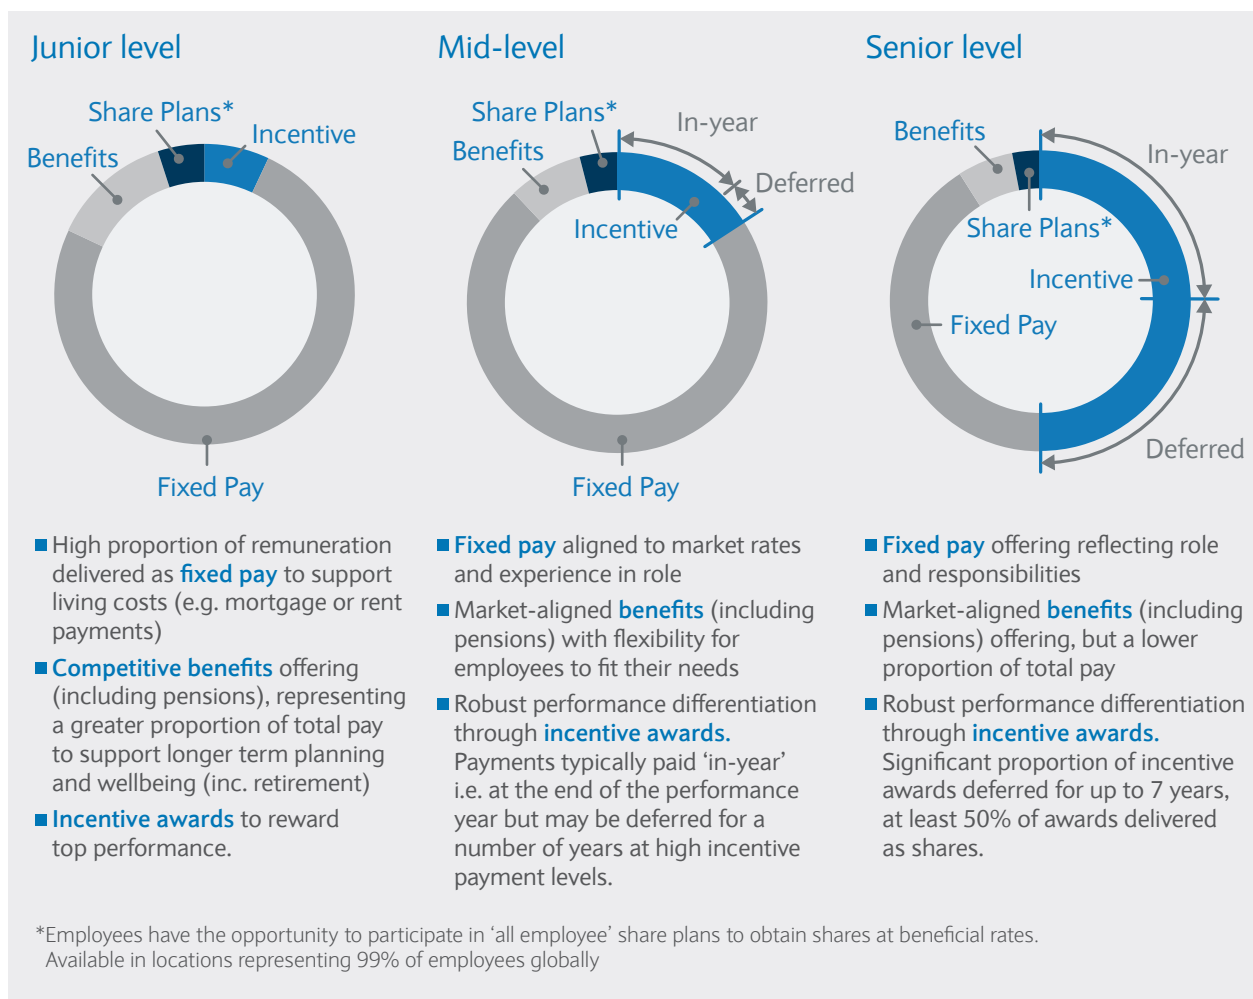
Junior level

Share Plans*
Incentive
Benefits
Fixed Pay

High proportion of remuneration delivered as fixed pay to support living costs (e.g. mortgage or rent payments)

Competitive benefits offering (including pensions), representing a greater proportion of total pay to support longer term planning and wellbeing (inc. retirement)

Incentive awards to reward top performance.

Mid-level

Share Plans*
In-year
Benefits
Deferred
Incentive
Fixed Pay

Fixed pay aligned to market rates and experience in role

Market-aligned benefits (including pensions) with flexibility for employees to fit their needs

Robust performance differentiation through incentive awards. Payments typically paid ‘in-year’ i.e. at the end of the performance year but may be deferred for a number of years at high incentive payment levels.

Senior level

Benefits
In-year
Share Plans*
Incentive
Fixed Pay
Deferred

Fixed pay offering reflecting role and responsibilities

Market-aligned benefits (including pensions) offering, but a lower proportion of total pay

Robust performance differentiation through incentive awards. Significant proportion of incentive awards deferred for up to 7 years, at least 50% of awards delivered as shares.

*Employees have the opportunity to participate in ‘all employee’ share plans to obtain shares at beneficial rates. Available in locations representing 99% of employees globally